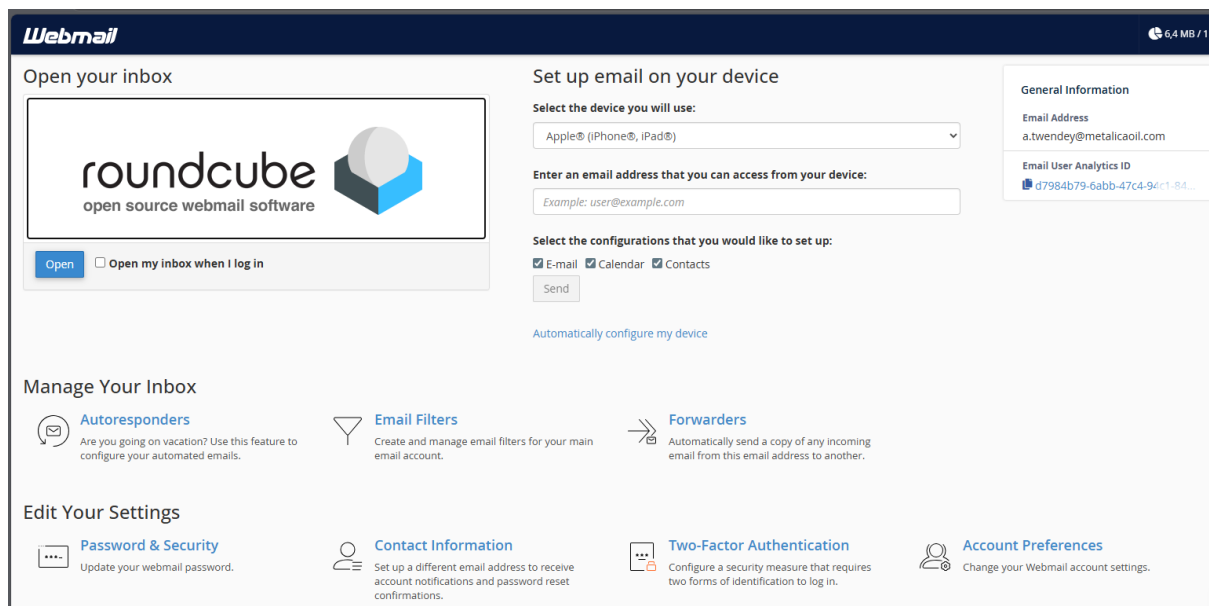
Webmail

6,4 MB / 1

Open your inbox

roundcube
open source webmail software

Open
Open my inbox when I log in

Set up email on your device

Select the device you will use:

Apple® (iPhone®, iPad®)

Enter an email address that you can access from your device:

Example: user@example.com

Select the configurations that you would like to set up:

E-mail Calendar Contacts

Send

Automatically configure my device

General Information

Email Address
a.twendey@metalicaoil.com

Email User Analytics ID
d7984b79-6abb-47c4-9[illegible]

Manage Your Inbox

Autoresponders
Are you going on vacation? Use this feature to configure your automated emails.

Email Filters
Create and manage email filters for your main email account.

Forwarders
Automatically send a copy of any incoming email from this email address to another.

Edit Your Settings

Password & Security
Update your webmail password.

Contact Information
Set up a different email address to receive account notifications and password reset confirmations.

Two-Factor Authentication
Configure a security measure that requires two forms of identification to log in.

Account Preferences
Change your Webmail account settings.